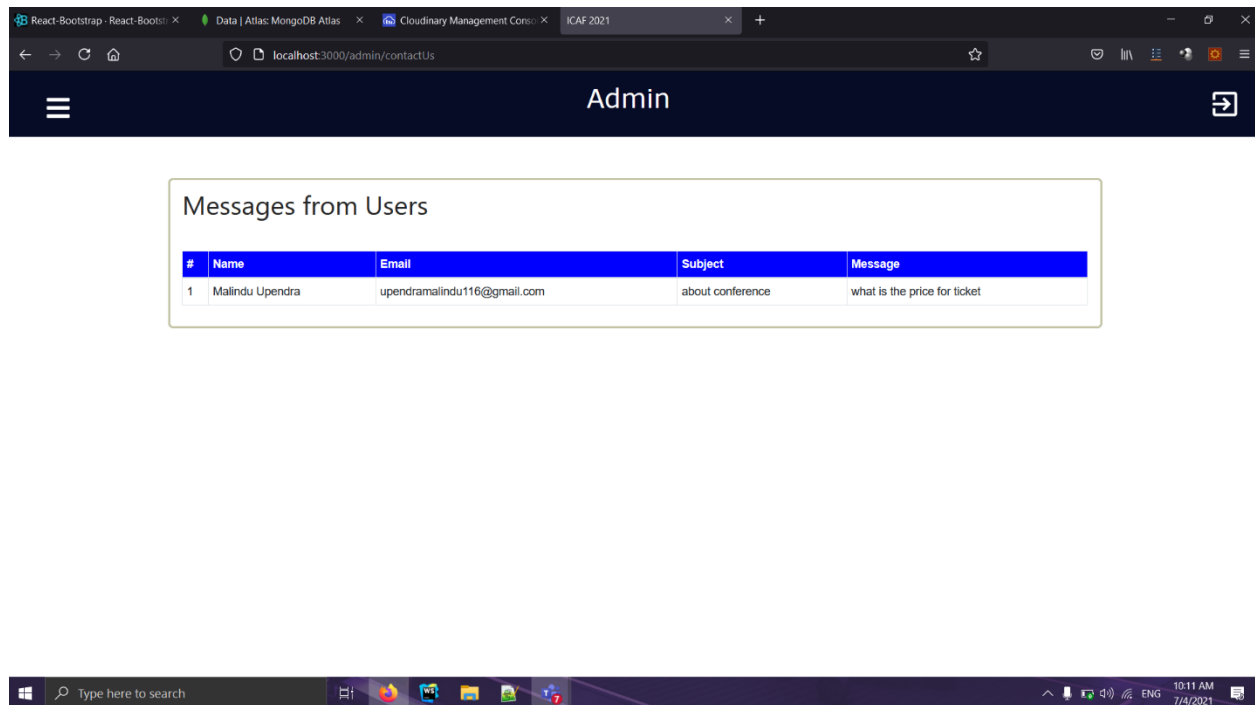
React-Bootstrap · React-Bootstr ×
Data | Atlas: MongoDB Atlas ×
Cloudinary Management Conso ×
ICAF 2021 ×
+

localhost:3000/admin/contactUs

Admin

Messages from Users

| # | Name | Email | Subject | Message |
|---|---|---|---|---|
| 1 | Malindu Upendra | upendramalindu116@gmail.com | about conference | what is the price for ticket |

Type here to search

ENG 10:11 AM 7/4/2021